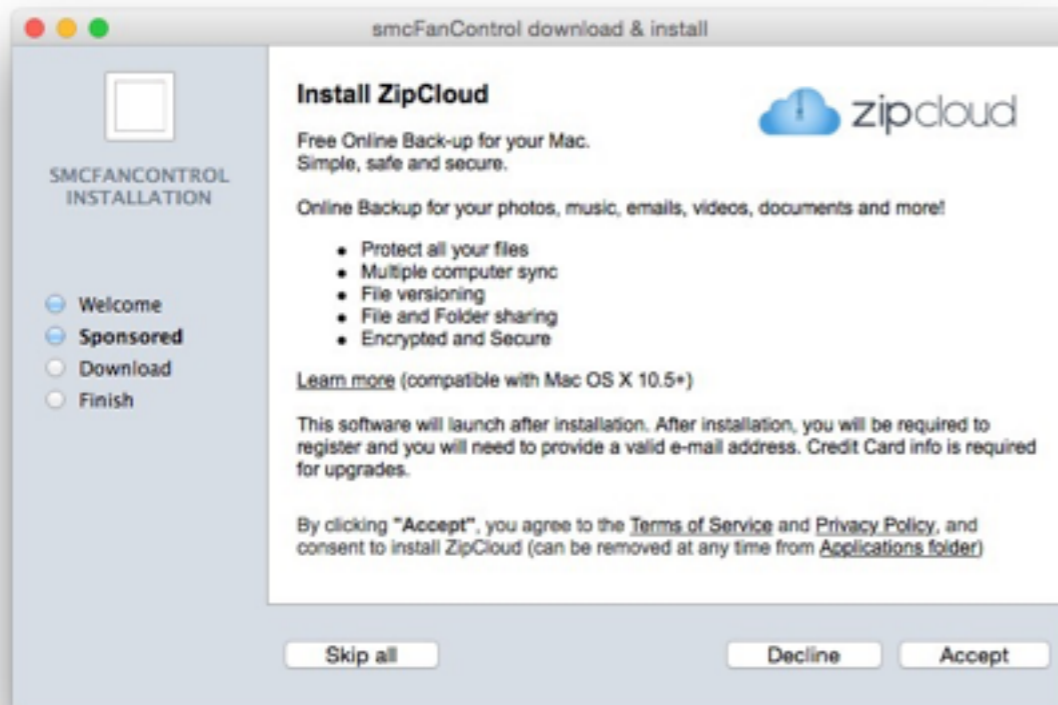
smcFanControl download & install

SMCFANCONTROL INSTALLATION

Welcome
Sponsored
Download
Finish

Install ZipCloud

zipcloud

Free Online Back-up for your Mac.
Simple, safe and secure.

Online Backup for your photos, music, emails, videos, documents and more!

- Protect all your files
- Multiple computer sync
- File versioning
- File and Folder sharing
- Encrypted and Secure

Learn more (compatible with Mac OS X 10.5+)

This software will launch after installation. After installation, you will be required to register and you will need to provide a valid e-mail address. Credit Card info is required for upgrades.

By clicking "Accept", you agree to the Terms of Service and Privacy Policy, and consent to install ZipCloud (can be removed at any time from Applications folder)

Skip all

Decline

Accept